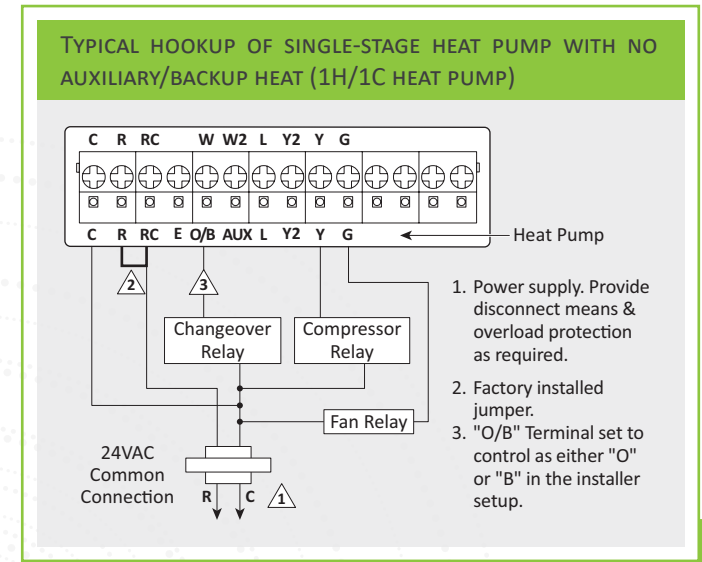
Typical hookup of single-stage heat pump with no auxiliary/backup heat (1H/1C heat pump)

C R RC W W2 L Y2 Y G

C R RC E O/B AUX L Y2 Y G

Heat Pump

2

3

Changeover Relay

Compressor Relay

Fan Relay

24VAC Common Connection

R C

1

1. Power supply. Provide disconnect means & overload protection as required.

2. Factory installed jumper.

3. "O/B" Terminal set to control as either "O" or "B" in the installer setup.